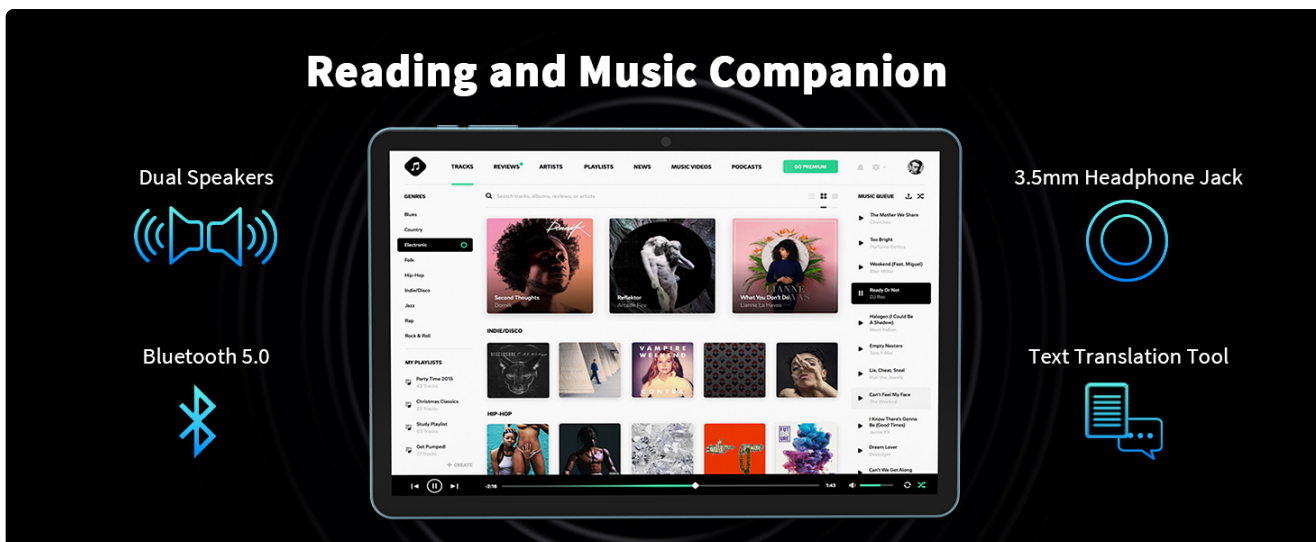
Reading and Music Companion

Dual Speakers

Bluetooth 5.0

3.5mm Headphone Jack

Text Translation Tool

TRACKS REVIEWS ARTISTS PLAYLISTS NEWS MUSIC VIDEOS PODCASTS GO PREMIUM

Search tracks, albums, reviews, or artists

GENRES
Blues
Country
Electronic
Folk
Hip-Hop
Indie/Disco
Jazz
Rap
Rock & Roll

MY PLAYLISTS
Party Time 2015
Christmas Classics
Study Playlist
Get Pumped!
+ CREATE

Second Thoughts
Reflektor
Arcade Fire
What You Don't Do
Lianne La Havas

INDIE/DISCO

VAMPIRE WEEKEND

HIP-HOP

MUSIC QUEUE
The Mother We Share
Chvrches
Too Bright
Perfume Genius
Weekend (Feat. Miguel)
Mac Miller
Ready Or Not
DJ Pee
Halogen (I Could Be A Shadow)
Empty Nesters
Lie, Cheat, Steal
Run the Jewels
Can't Feel My Face
The Weeknd
I Know There's Gonna Be (Good Times)
Jamie XX
Dream Lover
Can't We Get Along

-2:16
1:43